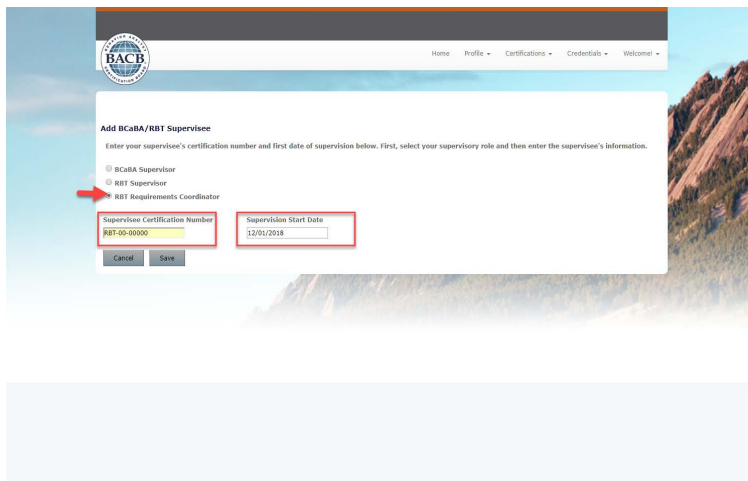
BACB

Home Profile ▾ Certifications ▾ Credentials ▾ Welcome! ▾

Add BCaBA/RBT Supervisee

Enter your supervisee's certification number and first date of supervision below. First, select your supervisory role and then enter the supervisee's information.

BCaBA Supervisor
RBT Supervisor
RBT Requirements Coordinator

Supervisee Certification Number
RBT-00-00000

Supervision Start Date
12/01/2018

Cancel Save